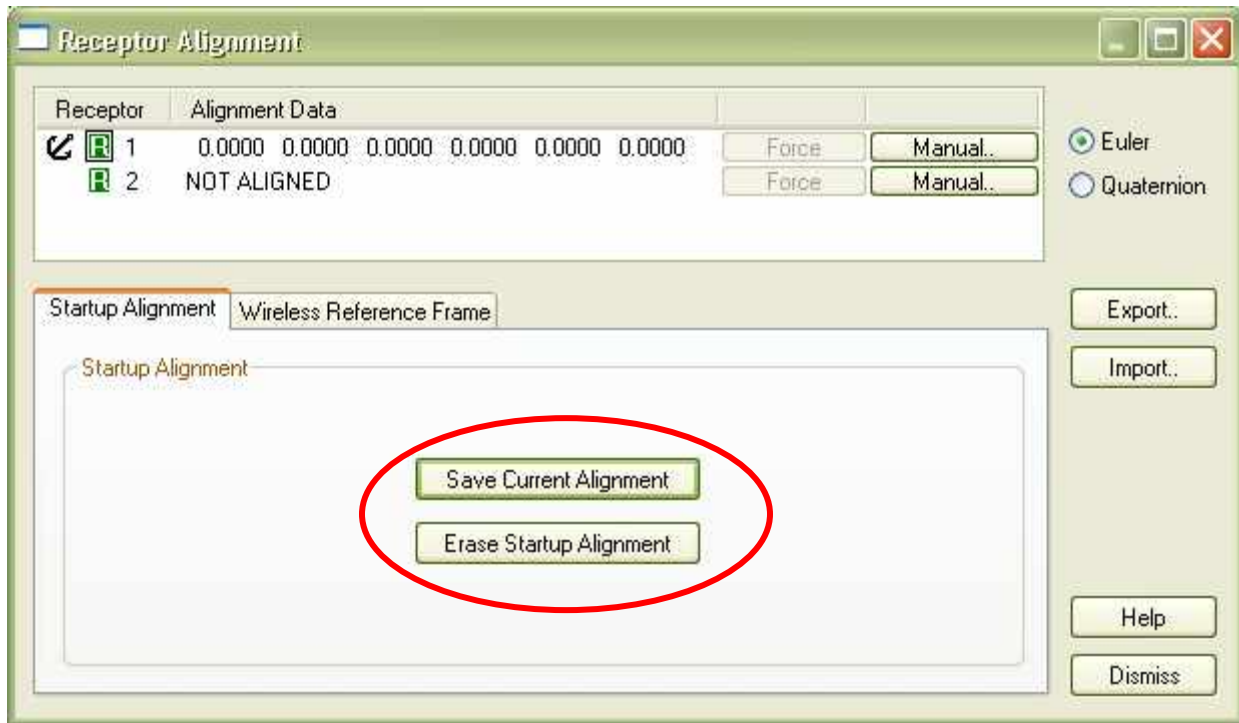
Receptor Alignment

| Receptor | Alignment Data | | |
|---|---|---|---|
| R 1 | 0.0000 0.0000 0.0000 0.0000 0.0000 0.0000 | Force | Manual.. |
| R 2 | NOT ALIGNED | Force | Manual.. |

Euler
Quaternion

Startup Alignment
Wireless Reference Frame

Startup Alignment

Save Current Alignment
Erase Startup Alignment

Export..
Import..
Help
Dismiss